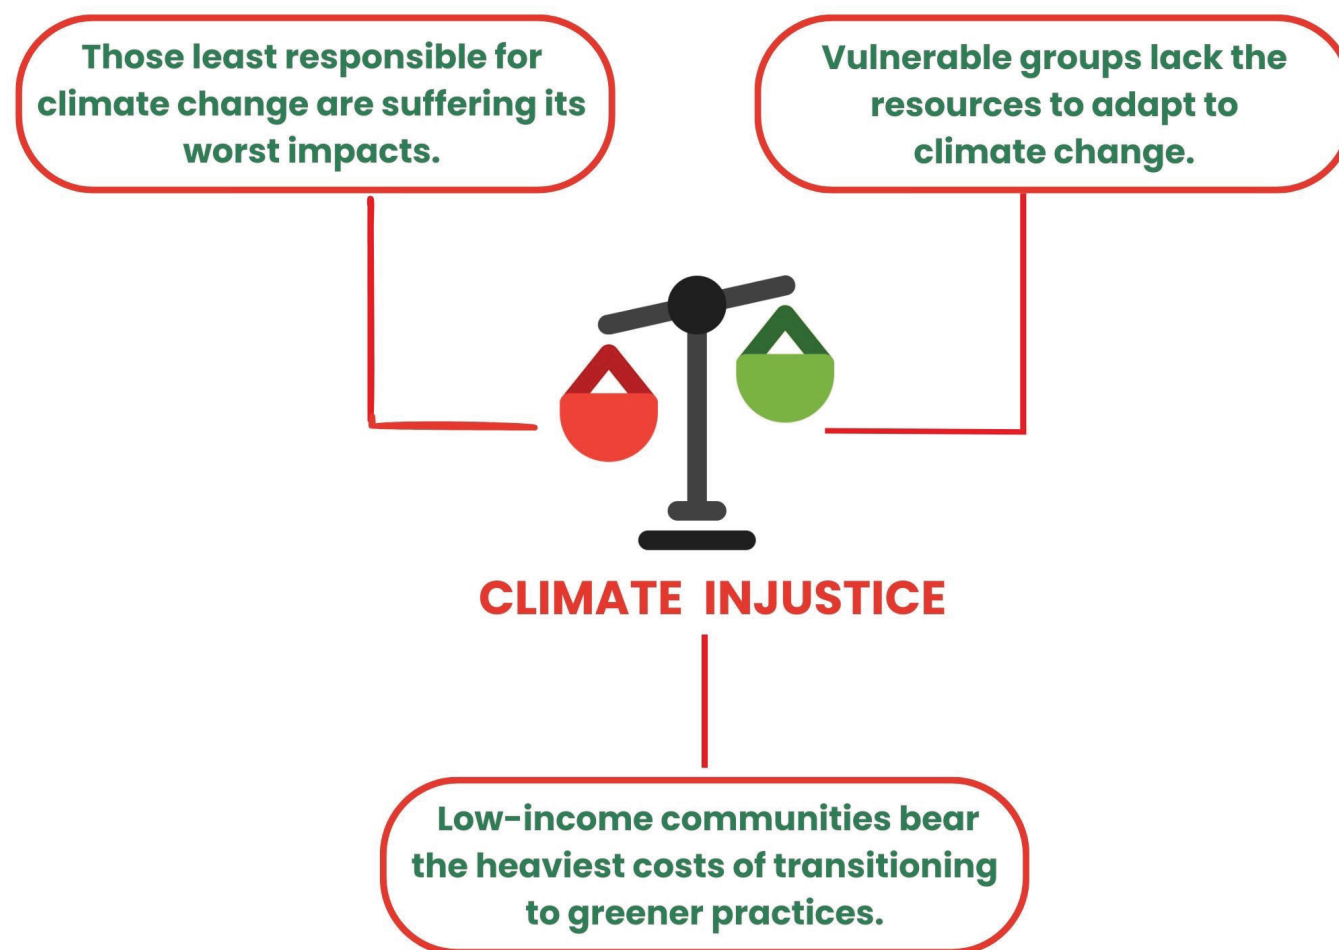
Those least responsible for climate change are suffering its worst impacts.

Vulnerable groups lack the resources to adapt to climate change.

CLIMATE INJUSTICE

Low-income communities bear the heaviest costs of transitioning to greener practices.